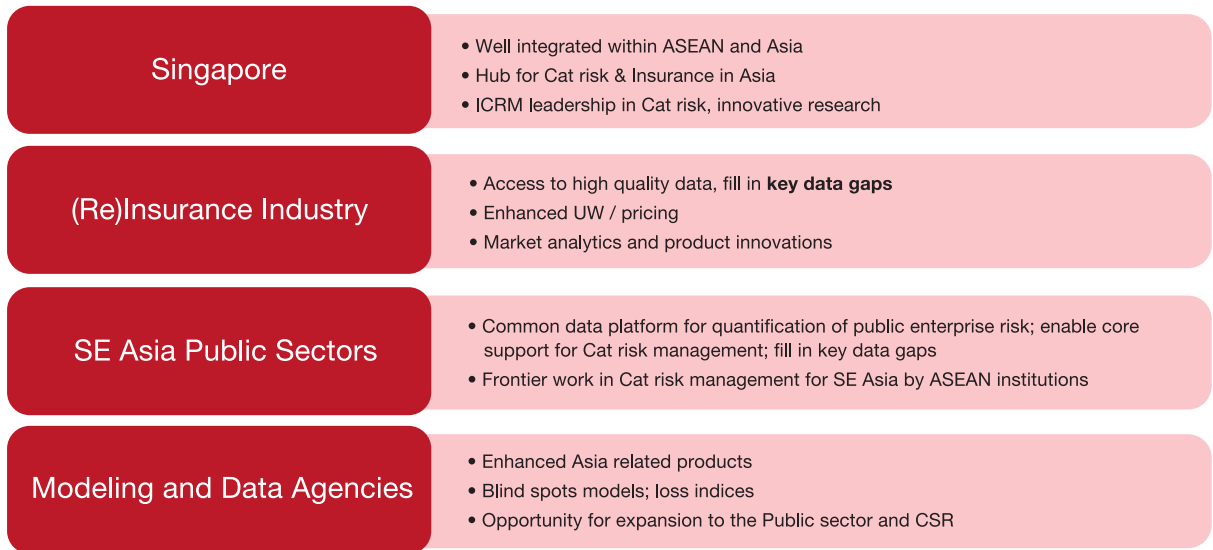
Singapore

• Well integrated within ASEAN and Asia
• Hub for Cat risk & Insurance in Asia
• ICRM leadership in Cat risk, innovative research

(Re)Insurance Industry

• Access to high quality data, fill in **key data gaps**
• Enhanced UW / pricing
• Market analytics and product innovations

SE Asia Public Sectors

• Common data platform for quantification of public enterprise risk; enable core support for Cat risk management; fill in key data gaps
• Frontier work in Cat risk management for SE Asia by ASEAN institutions

Modeling and Data Agencies

• Enhanced Asia related products
• Blind spots models; loss indices
• Opportunity for expansion to the Public sector and CSR